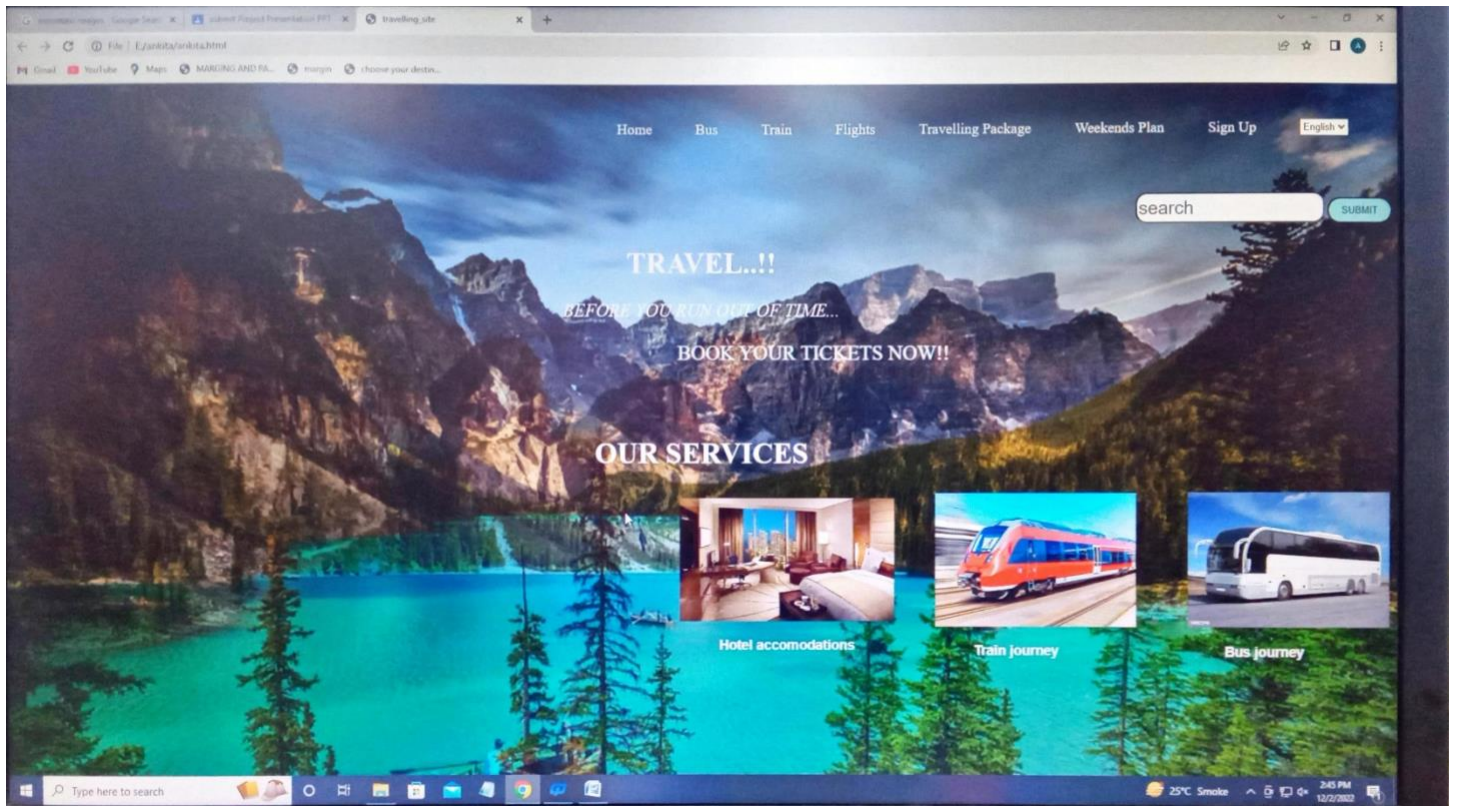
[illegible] - Google Search | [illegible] Project Presentation PPT | travelling_site

File | E:/ankita/ankita.html

Gmail YouTube Maps MARGINS AND PA... margin choose your destin...

Home Bus Train Flights Travelling Package Weekends Plan Sign Up English

search SUBMIT

TRAVEL..!!

BEFORE YOU RUN OUT OF TIME...

BOOK YOUR TICKETS NOW!!

OUR SERVICES

Hotel accomodations

Train journey

Bus journey

Type here to search

25°C Smoke 2:45 PM 12/2/2022